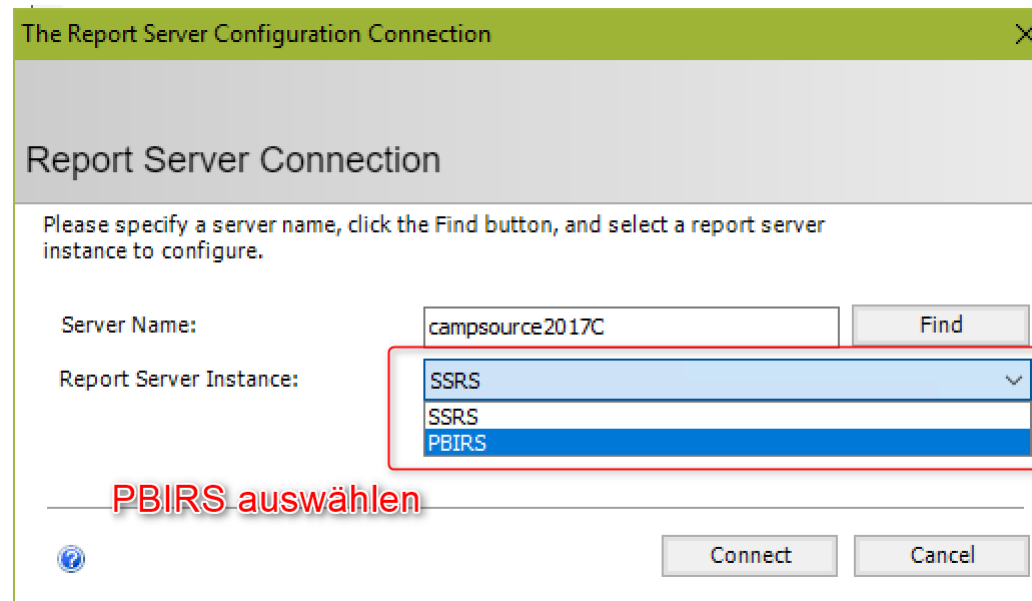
The Report Server Configuration Connection

Report Server Connection

Please specify a server name, click the Find button, and select a report server instance to configure.

Server Name: campsource2017C

Find

Report Server Instance: SSRS

SSRS
PBIRS

PBIRS auswählen

Connect

Cancel